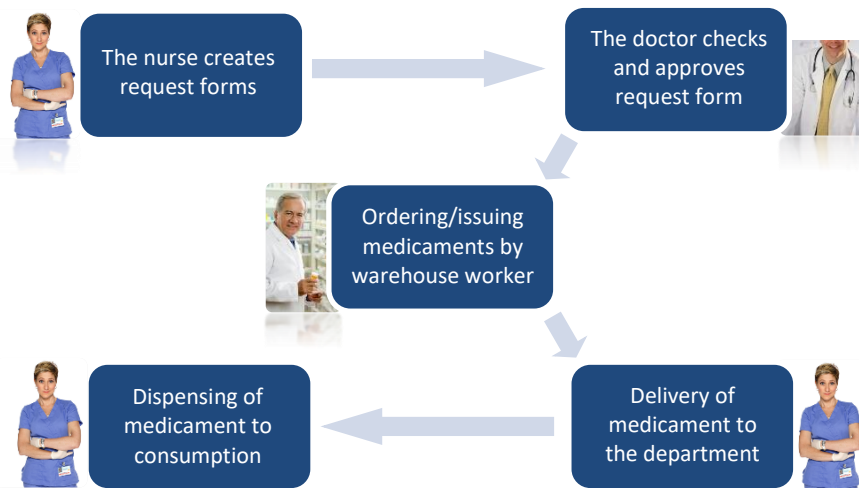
The nurse creates request forms

The doctor checks and approves request form

Ordering/issuing medicaments by warehouse worker

Delivery of medicament to the department

Dispensing of medicament to consumption